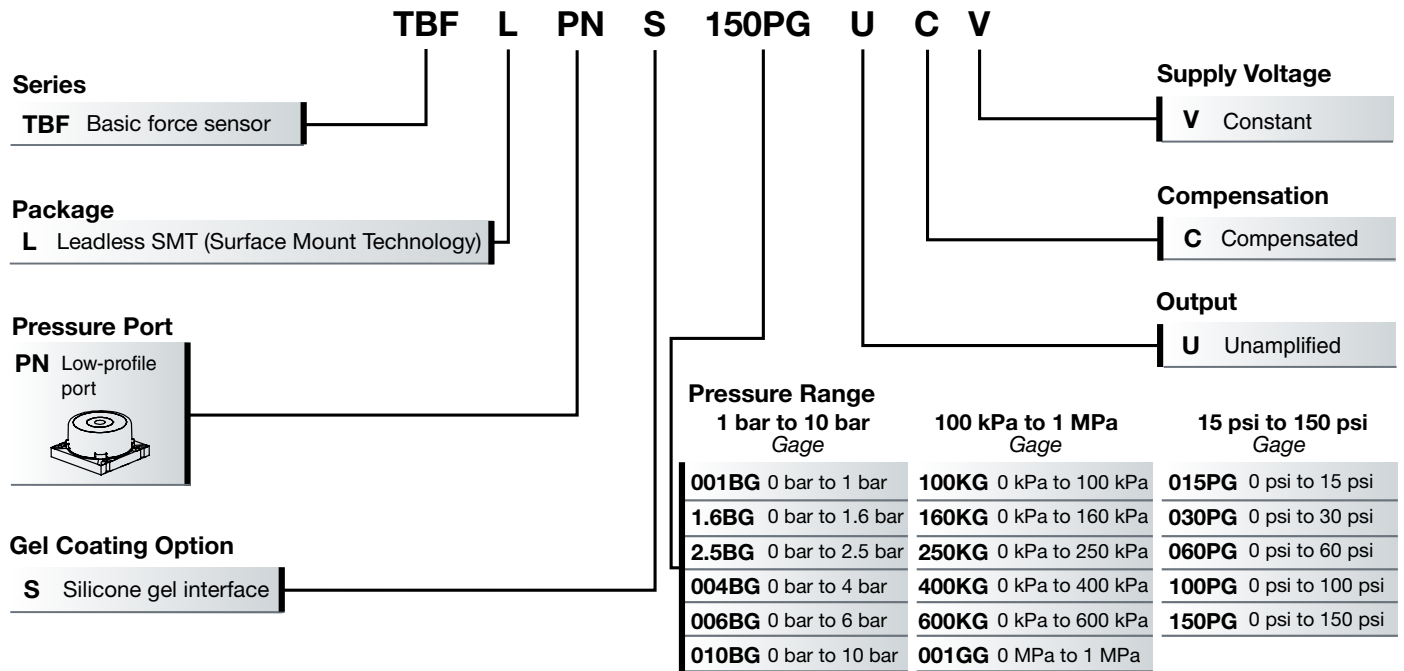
TBF L PN S 150PG U C V

Series
TBF Basic force sensor

Package
L Leadless SMT (Surface Mount Technology)

Pressure Port
PN Low-profile port

Gel Coating Option
S Silicone gel interface

Supply Voltage
V Constant

Compensation
C Compensated

Output
U Unamplified

Pressure Range

| 1 bar to 10 bar Gage | 100 kPa to 1 MPa Gage | 15 psi to 150 psi Gage |
|---|---|---|
| 001BG 0 bar to 1 bar | 100KG 0 kPa to 100 kPa | 015PG 0 psi to 15 psi |
| 1.6BG 0 bar to 1.6 bar | 160KG 0 kPa to 160 kPa | 030PG 0 psi to 30 psi |
| 2.5BG 0 bar to 2.5 bar | 250KG 0 kPa to 250 kPa | 060PG 0 psi to 60 psi |
| 004BG 0 bar to 4 bar | 400KG 0 kPa to 400 kPa | 100PG 0 psi to 100 psi |
| 006BG 0 bar to 6 bar | 600KG 0 kPa to 600 kPa | 150PG 0 psi to 150 psi |
| 010BG 0 bar to 10 bar | 001GG 0 MPa to 1 MPa | |